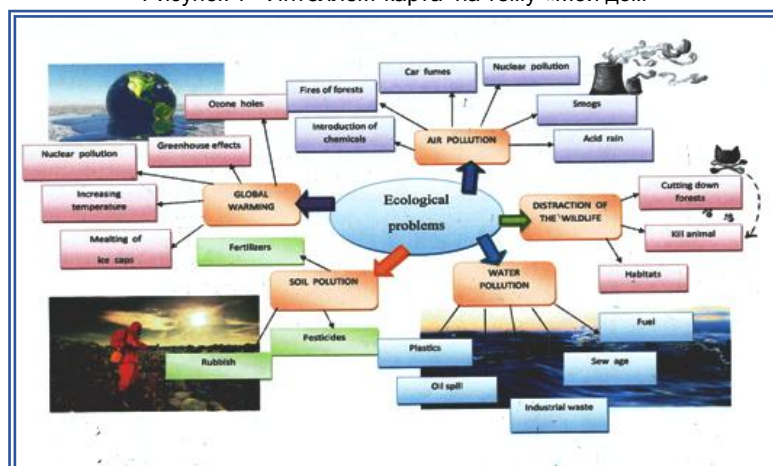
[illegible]

Ecological problems

AIR POLLUTION

Car fumes

Nuclear pollution

Fires of forests

Introduction of chemicals

Smogs

Acid rain

GLOBAL WARMING

Ozone holes

Greenhouse effects

Nuclear pollution

Increasing temperature

Mealting of ice caps

DISTRACTION OF THE WILDLIFE

Cutting down forests

Kill animal

Habitats

SOIL POLUTION

Fertilizers

Pesticides

Rubbish

WATER POLLUTION

Fuel

Plastics

Sew age

Oil spill

Industrial waste